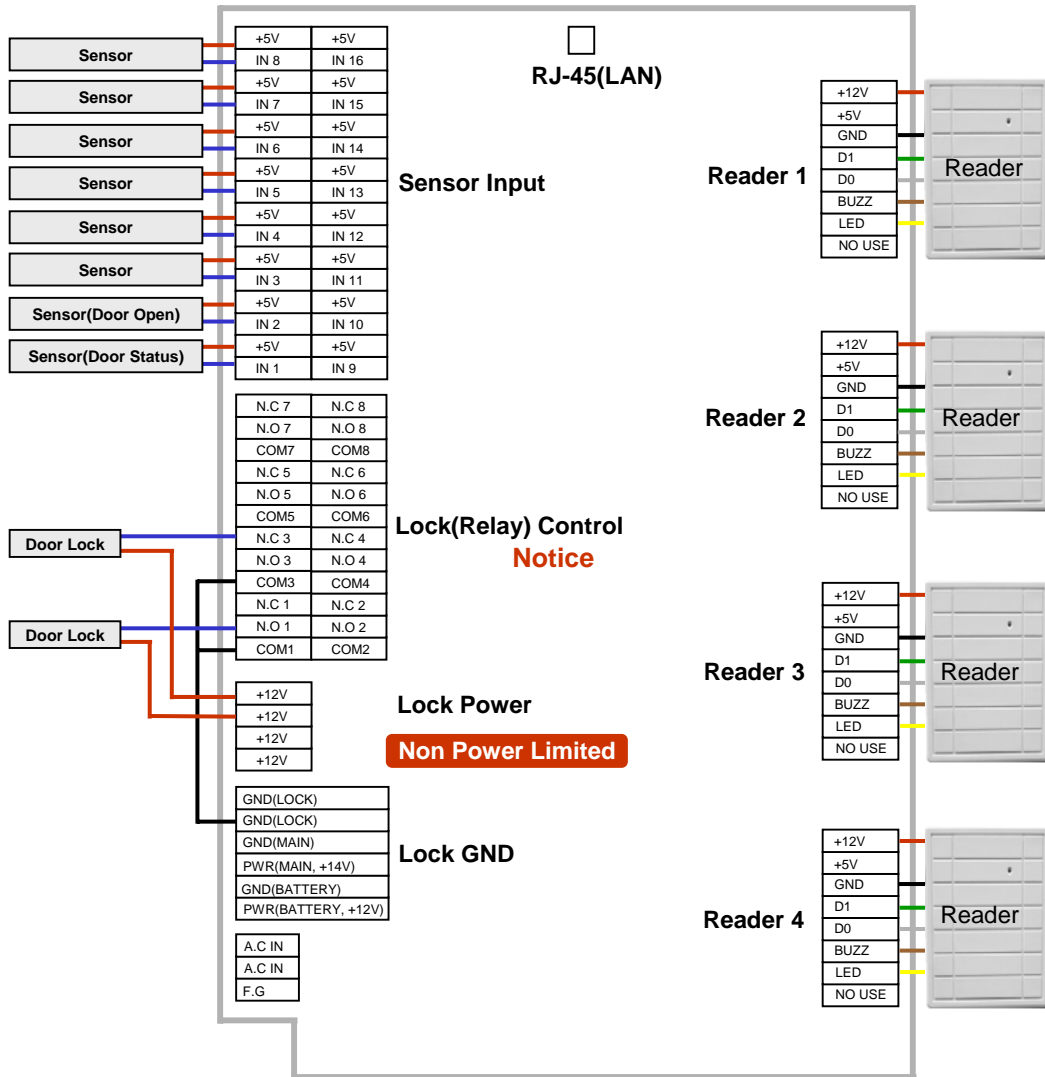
Sensor
Sensor
Sensor
Sensor
Sensor
Sensor
Sensor(Door Open)
Sensor(Door Status)

| +5V | +5V |
|---|---|
| IN 8 | IN 16 |
| +5V | +5V |
| IN 7 | IN 15 |
| +5V | +5V |
| IN 6 | IN 14 |
| +5V | +5V |
| IN 5 | IN 13 |
| +5V | +5V |
| IN 4 | IN 12 |
| +5V | +5V |
| IN 3 | IN 11 |
| +5V | +5V |
| IN 2 | IN 10 |
| +5V | +5V |
| IN 1 | IN 9 |

RJ-45(LAN)

Sensor Input

Door Lock
Door Lock

| N.C 7 | N.C 8 |
|---|---|
| N.O 7 | N.O 8 |
| COM7 | COM8 |
| N.C 5 | N.C 6 |
| N.O 5 | N.O 6 |
| COM5 | COM6 |
| N.C 3 | N.C 4 |
| N.O 3 | N.O 4 |
| COM3 | COM4 |
| N.C 1 | N.C 2 |
| N.O 1 | N.O 2 |
| COM1 | COM2 |

Lock(Relay) Control
Notice

| +12V |
|---|
| +12V |
| +12V |
| +12V |

Lock Power
Non Power Limited

| GND(LOCK) |
|---|
| GND(LOCK) |
| GND(MAIN) |
| PWR(MAIN, +14V) |
| GND(BATTERY) |
| PWR(BATTERY, +12V) |

Lock GND

| A.C IN |
|---|
| A.C IN |
| F.G |

Reader 1
| +12V |
|---|
| +5V |
| GND |
| D1 |
| D0 |
| BUZZ |
| LED |
| NO USE |
Reader

Reader 2
| +12V |
|---|
| +5V |
| GND |
| D1 |
| D0 |
| BUZZ |
| LED |
| NO USE |
Reader

Reader 3
| +12V |
|---|
| +5V |
| GND |
| D1 |
| D0 |
| BUZZ |
| LED |
| NO USE |
Reader

Reader 4
| +12V |
|---|
| +5V |
| GND |
| D1 |
| D0 |
| BUZZ |
| LED |
| NO USE |
Reader